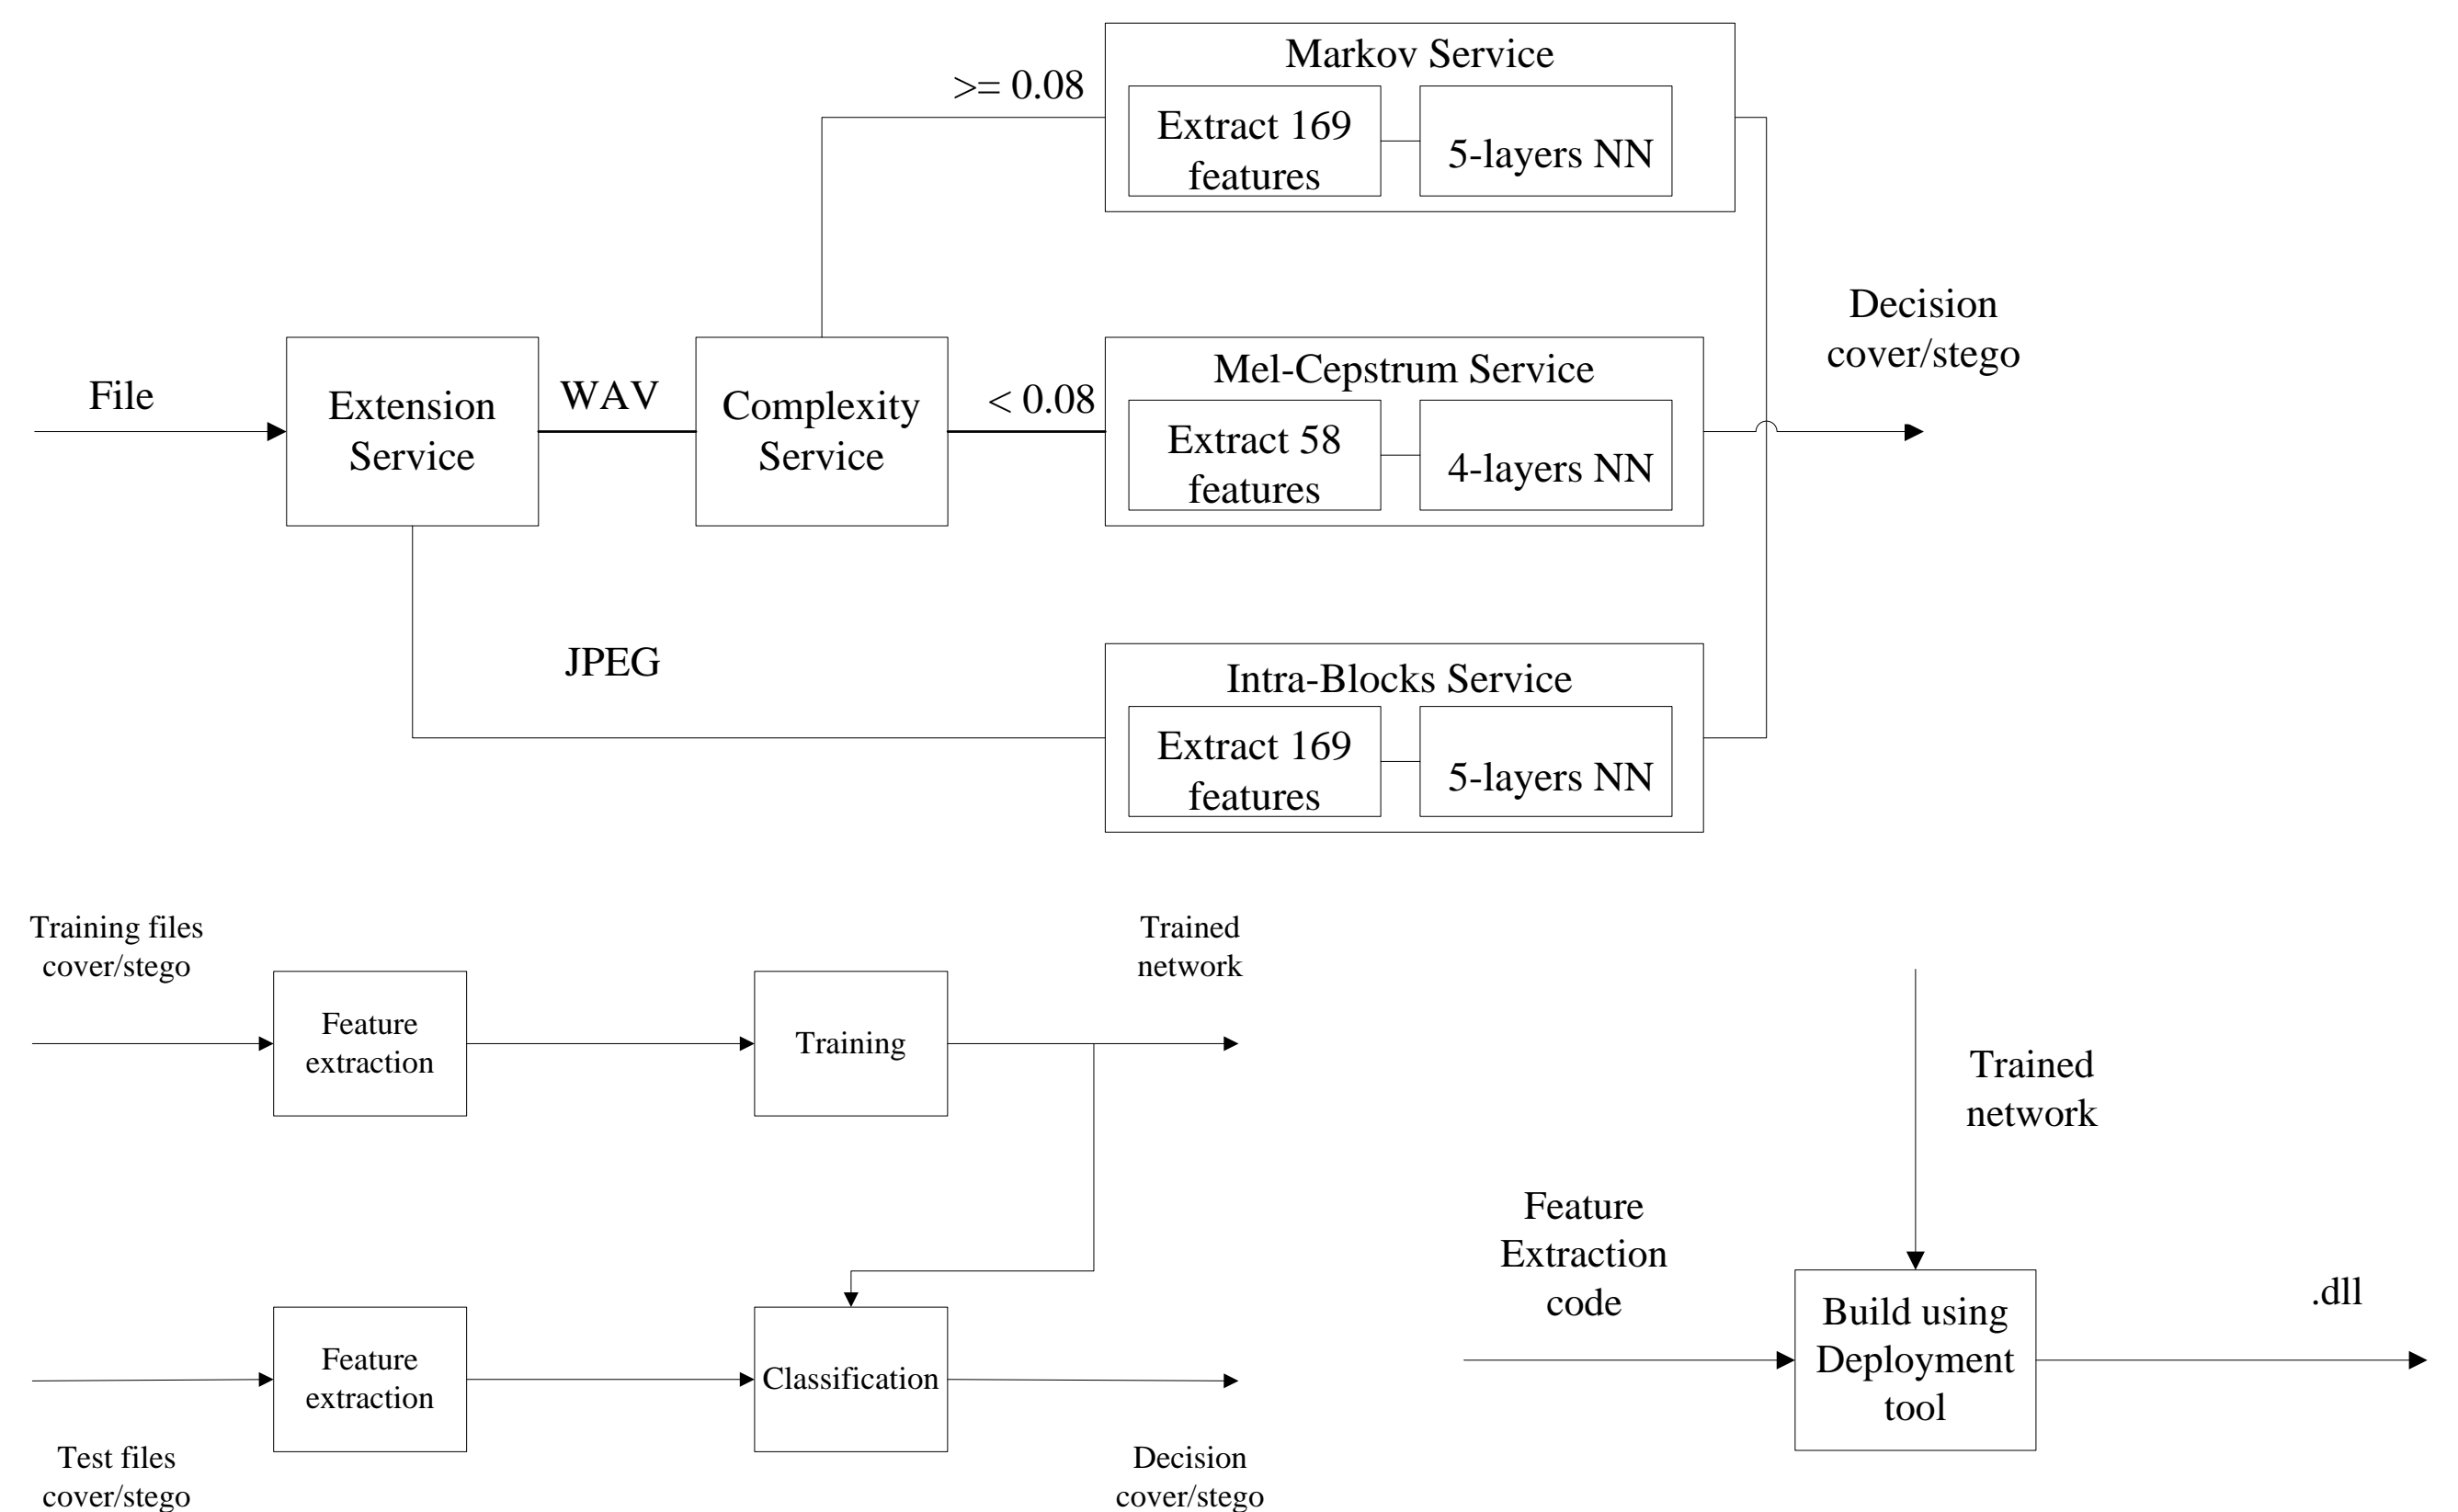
Markov Service

>= 0.08

Extract 169 features

5-layers NN

Decision cover/stego

File

Extension Service

WAV

Complexity Service

< 0.08

Mel-Cepstrum Service

Extract 58 features

4-layers NN

JPEG

Intra-Blocks Service

Extract 169 features

5-layers NN

Training files cover/stego

Feature extraction

Training

Trained network

Feature extraction

Classification

Test files cover/stego

Decision cover/stego

Trained network

Feature Extraction code

Build using Deployment tool

.dll